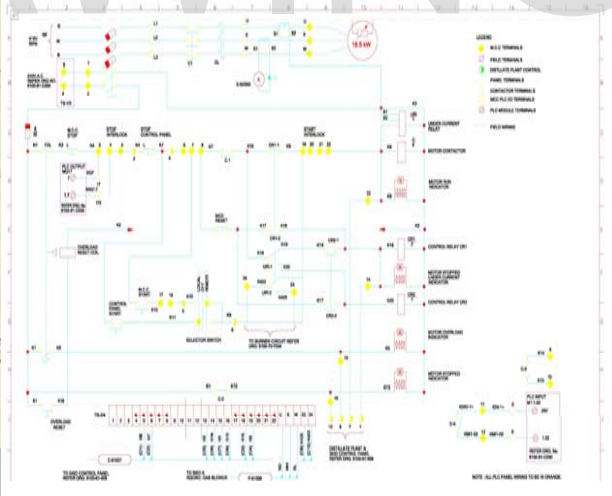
4160 V
3Ø
60Hz
L1
L2
L3
T1
T2
T3
OL
A
18.5 kW
LEGEND
M.C.C TERMINALS
FIELD TERMINALS
DISTILLATE PLANT CONTROL
PANEL TERMINALS
CONTACTOR TERMINALS
MCC PLC I/O TERMINALS
PLC MODULE TERMINALS
FIELD WIRING
120V A.C.
REFER DWG. NO.
TB-1X
STOP
STOP INTERLOCK
STOP CONTROL PANEL
START INTERLOCK
PLC OUTPUT
REFER DWG. No.
UNDER CURRENT RELAY
MOTOR CONTACTOR
MOTOR RUN INDICATOR
CR1
CR2
CONTROL RELAY CR1
MOTOR STOPPED LOWER CURRENT INDICATOR
CONTROL RELAY CR2
OVERLOAD RESET COIL
CONTROL PANEL START
SELECTOR SWITCH
TO BURNER CIRCUIT REFER DWG.
MOTOR OVERLOAD INDICATOR
MOTOR STOPPED INDICATOR
OVERLOAD RESET
TB-3A
DISTILLATE PLANT & MCC CONTROL PANEL REFER DWG.
PLC INPUT
REFER DWG. No.
TO 3AD3 CONTROL PANEL REFER DWG.
TO BMD & REMOTE CAB BLOWER
NOTE : ALL PLC PANEL WIRING TO BE IN ORANGE.